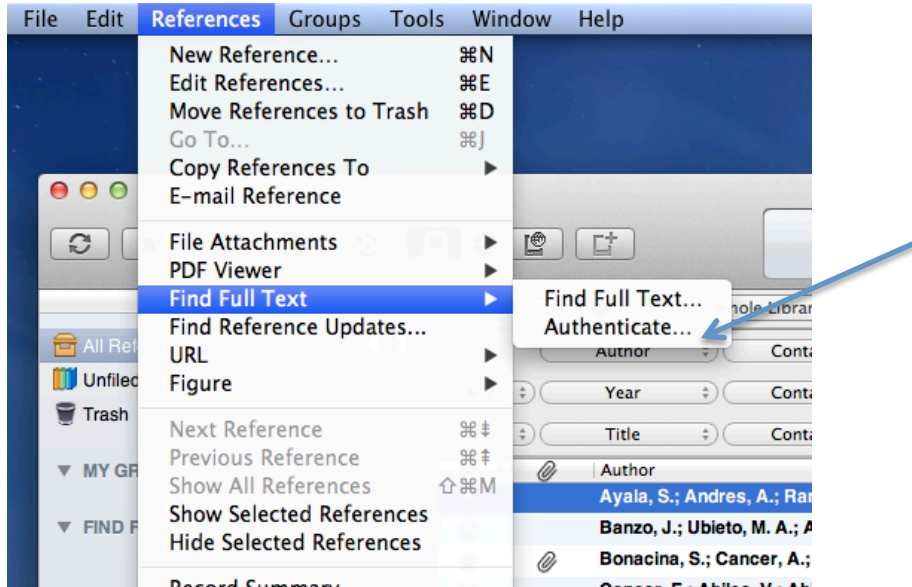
File Edit References Groups Tools Window Help

New Reference... ⌘N
Edit References... ⌘E
Move References to Trash ⌘D
Go To... ⌘J
Copy References To ▶
E-mail Reference

File Attachments ▶
PDF Viewer ▶
Find Full Text ▶
Find Reference Updates...
URL ▶
Figure ▶

Next Reference ⌘⇟
Previous Reference ⌘⇞
Show All References ⇧⌘M
Show Selected References
Hide Selected References

Record Summary

Find Full Text...
Authenticate...

All Ref
Unfiled
Trash
MY GR
FIND F

hole Librar
Author
Conta
Year
Conta
Title
Conta

Author
Ayala, S.; Andres, A.; Rar
Banzo, J.; Ubieto, M. A.; A
Bonacina, S.; Cancer, A.;